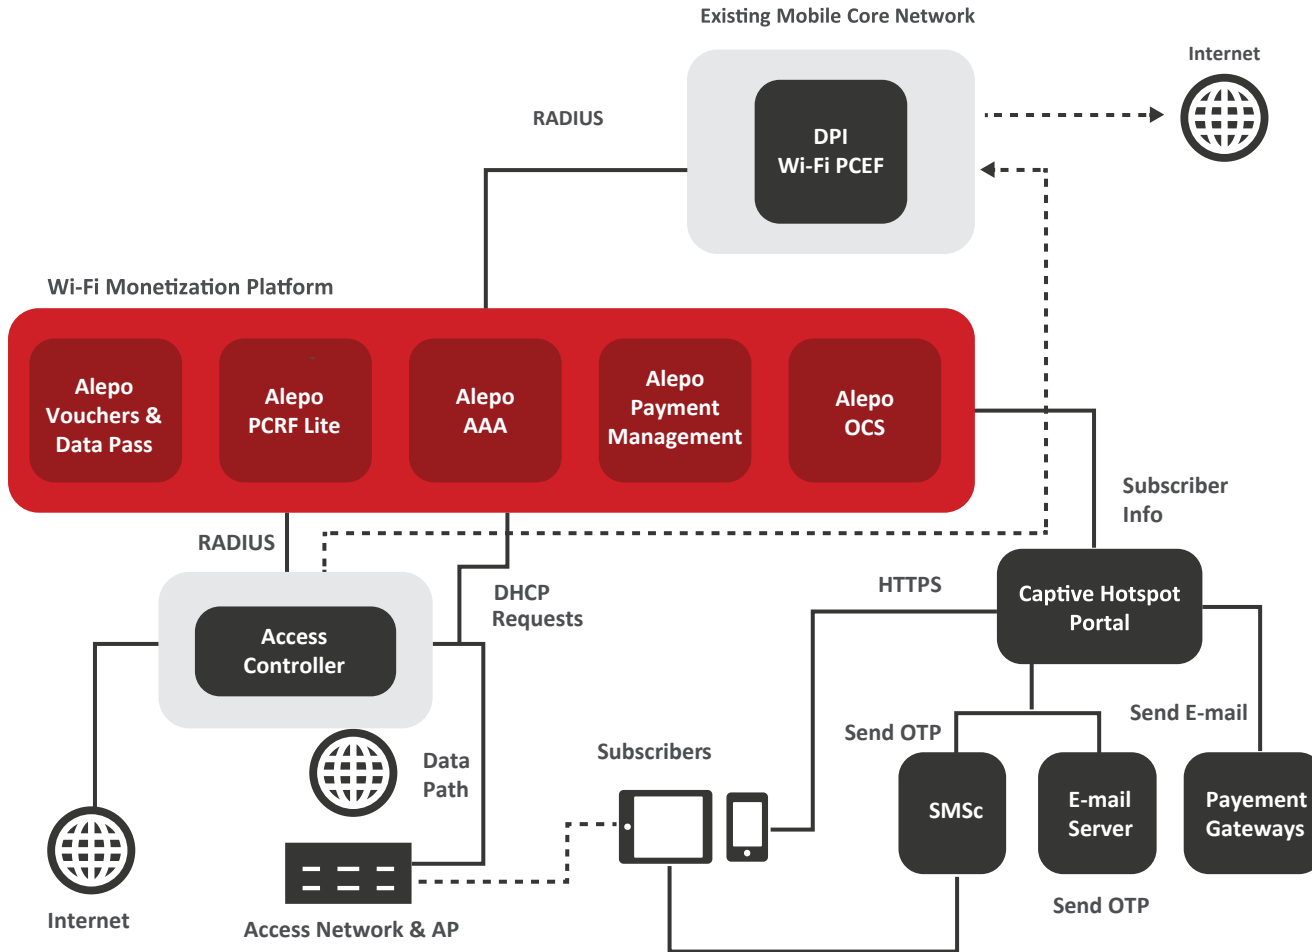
Existing Mobile Core Network

Internet

RADIUS

DPI
Wi-Fi PCEF

Wi-Fi Monetization Platform

Alepo Vouchers & Data Pass

Alepo PCRF Lite

Alepo AAA

Alepo Payment Management

Alepo OCS

Subscriber Info

RADIUS

DHCP Requests

HTTPS

Captive Hotspot Portal

Access Controller

Send E-mail

Send OTP

Data Path

Subscribers

SMSc

E-mail Server

Payement Gateways

Internet

Access Network & AP

Send OTP